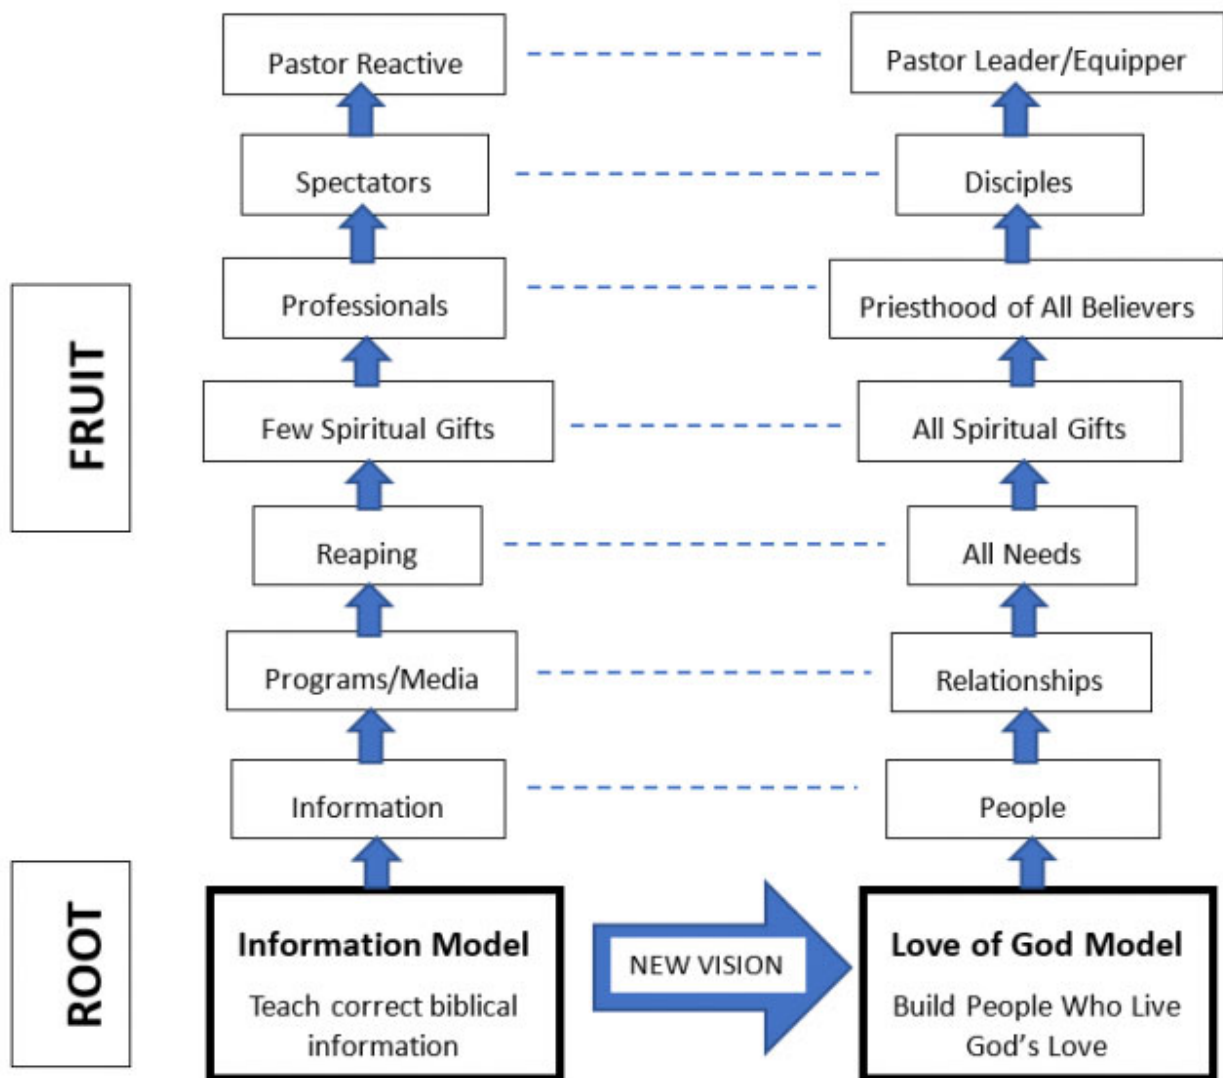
FRUIT

ROOT

Pastor Reactive

Spectators

Professionals

Few Spiritual Gifts

Reaping

Programs/Media

Information

Information Model

Teach correct biblical information

NEW VISION

Pastor Leader/Equipper

Disciples

Priesthood of All Believers

All Spiritual Gifts

All Needs

Relationships

People

Love of God Model

Build People Who Live God's Love